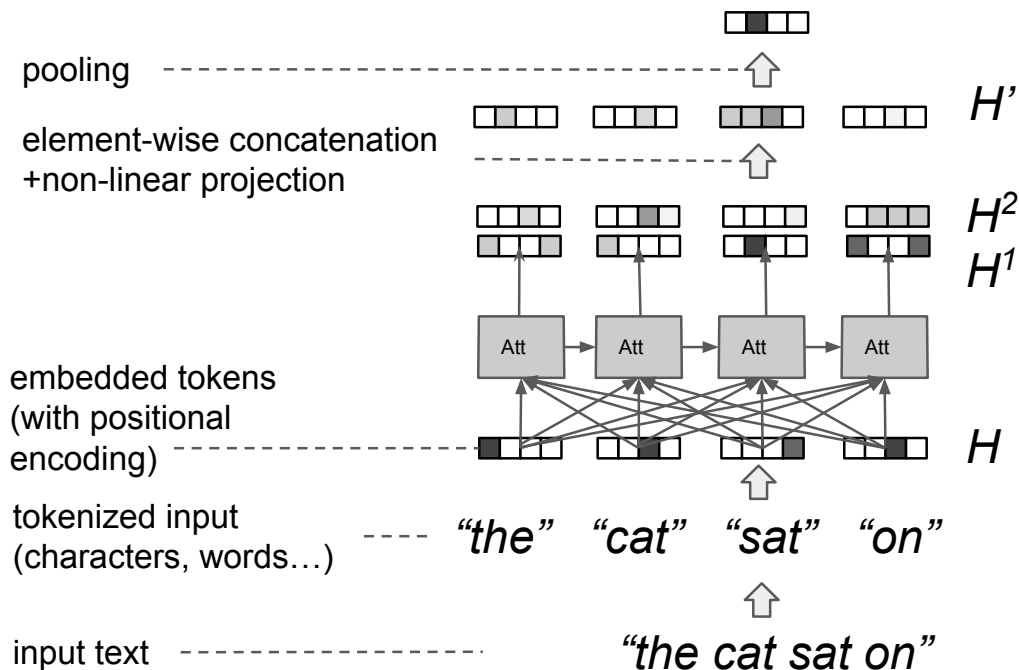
pooling

element-wise concatenation
+non-linear projection

$H'$

$H^2$
$H^1$

Att Att Att Att

embedded tokens
(with positional
encoding)

$H$

tokenized input
(characters, words…)

“the” “cat” “sat” “on”

input text

“the cat sat on”